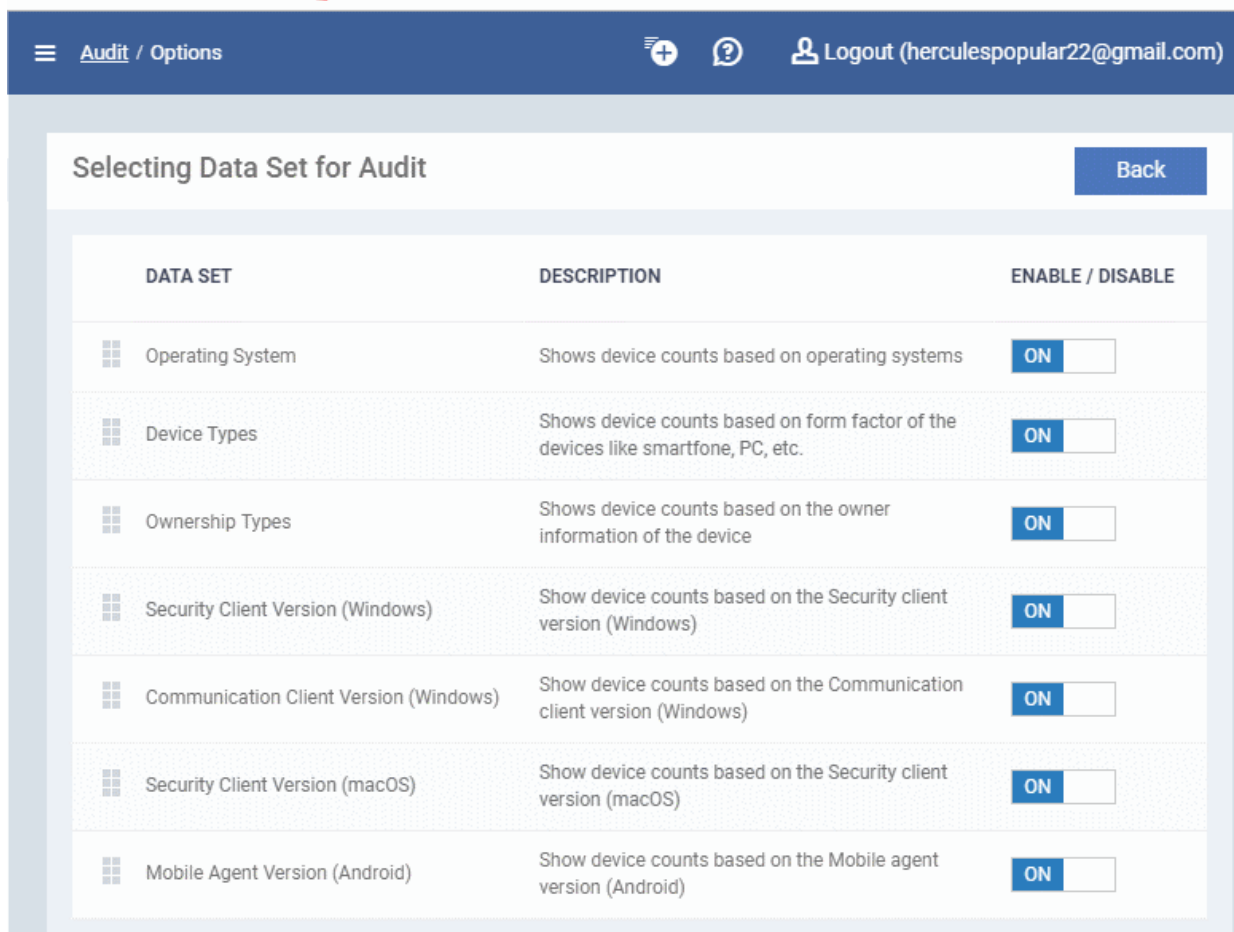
Audit / Options

Logout (herculespopular22@gmail.com)

Selecting Data Set for Audit

Back

| DATA SET | DESCRIPTION | ENABLE / DISABLE |
|---|---|---|
| Operating System | Shows device counts based on operating systems | ON |
| Device Types | Shows device counts based on form factor of the devices like smartfone, PC, etc. | ON |
| Ownership Types | Shows device counts based on the owner information of the device | ON |
| Security Client Version (Windows) | Show device counts based on the Security client version (Windows) | ON |
| Communication Client Version (Windows) | Show device counts based on the Communication client version (Windows) | ON |
| Security Client Version (macOS) | Show device counts based on the Security client version (macOS) | ON |
| Mobile Agent Version (Android) | Show device counts based on the Mobile agent version (Android) | ON |